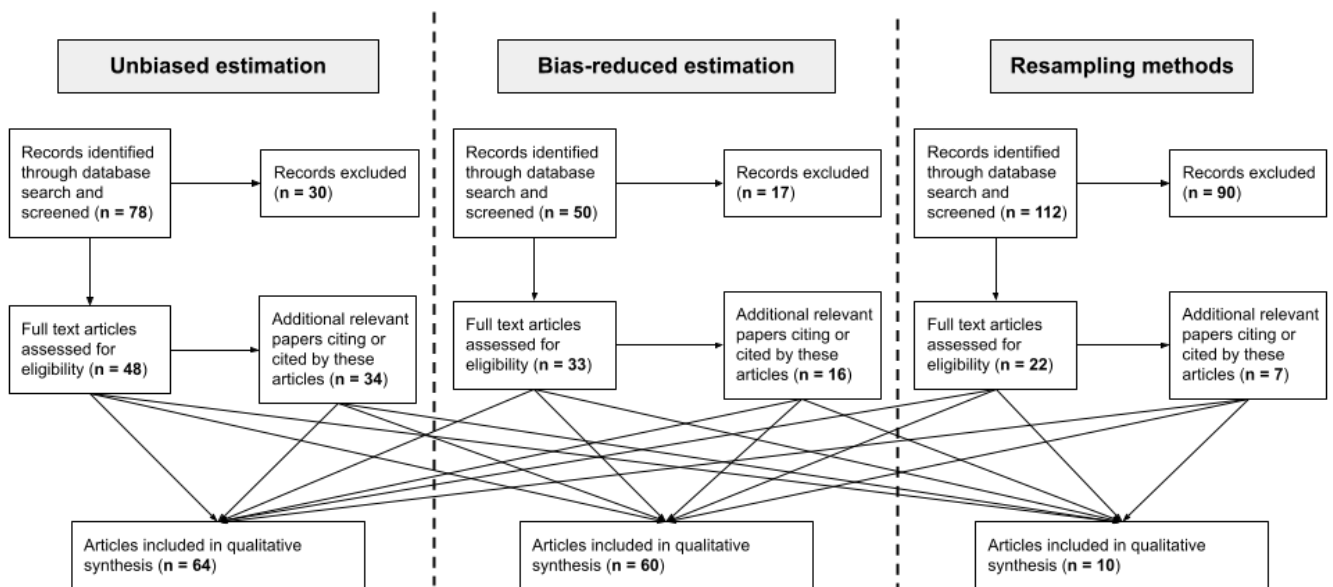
Unbiased estimation

Records identified through database search and screened (**n = 78**)

Records excluded (**n = 30**)

Full text articles assessed for eligibility (**n = 48**)

Additional relevant papers citing or cited by these articles (**n = 34**)

Articles included in qualitative synthesis (**n = 64**)

Bias-reduced estimation

Records identified through database search and screened (**n = 50**)

Records excluded (**n = 17**)

Full text articles assessed for eligibility (**n = 33**)

Additional relevant papers citing or cited by these articles (**n = 16**)

Articles included in qualitative synthesis (**n = 60**)

Resampling methods

Records identified through database search and screened (**n = 112**)

Records excluded (**n = 90**)

Full text articles assessed for eligibility (**n = 22**)

Additional relevant papers citing or cited by these articles (**n = 7**)

Articles included in qualitative synthesis (**n = 10**)